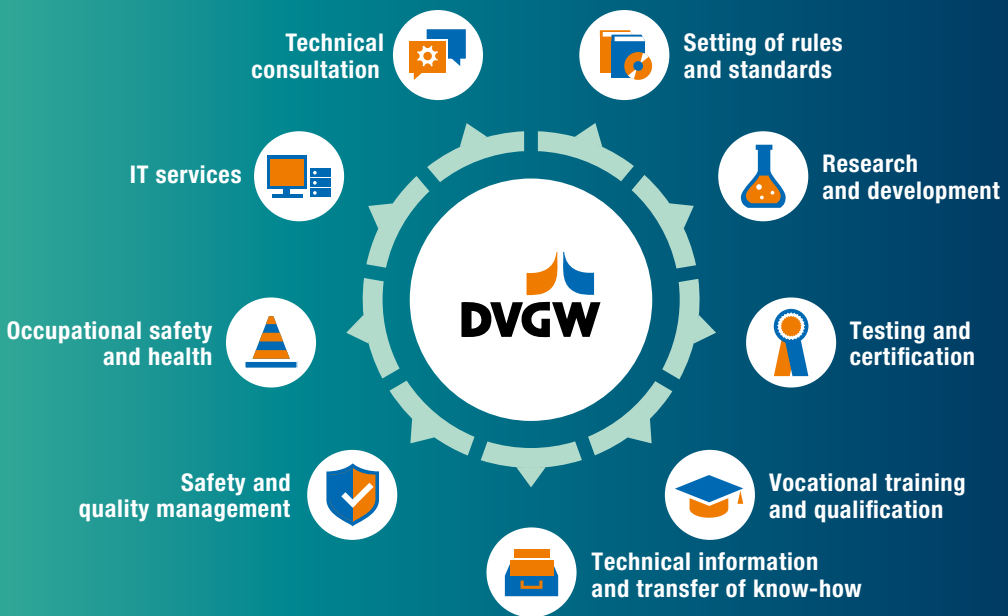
Technical consultation

Setting of rules and standards

IT services

Research and development

DVGW

Occupational safety and health

Testing and certification

Safety and quality management

Vocational training and qualification

Technical information and transfer of know-how